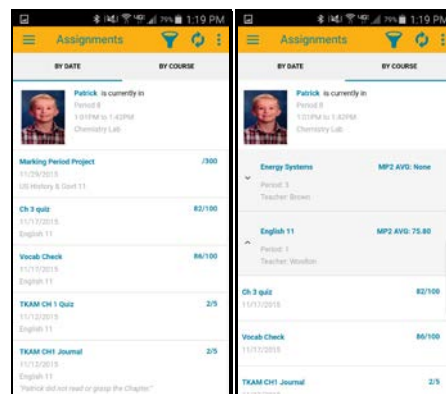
79% 1:19 PM
Assignments
BY DATE
BY COURSE
Patrick is currently in
Period 8
1:01PM to 1:42PM
Chemistry Lab
Marking Period Project /300
11/25/2015
US History & Govt 11
Ch 3 quiz 82/100
11/17/2015
English 11
Vocab Check 86/100
11/17/2015
English 11
TKAM CH 1 Quiz 2/5
11/12/2015
English 11
TKAM CH1 Journal 2/5
11/12/2015
English 11
"Patrick did not read or grasp the Chapter."

79% 1:19 PM
Assignments
BY DATE
BY COURSE
Patrick is currently in
Period 8
1:01PM to 1:42PM
Chemistry Lab
Energy Systems MP2 AVG: None
Period: 3
Teacher: Brown
English 11 MP2 AVG: 75.80
Period: 1
Teacher: Woolton
Ch 3 quiz 82/100
11/17/2015
Vocab Check 86/100
11/17/2015
TKAM CH1 Journal 2/5
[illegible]